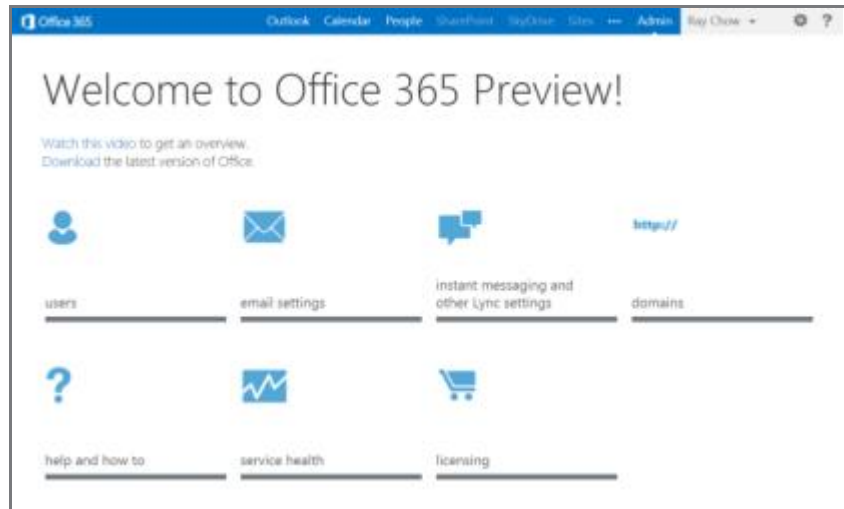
Office 365 Outlook Calendar People SharePoint SkyDrive Sites ··· Admin Ray Chow ▾ ⚙ ?

Welcome to Office 365 Preview!

Watch this video to get an overview.
Download the latest version of Office.

http://

users

email settings

instant messaging and other Lync settings

domains

?

help and how to

service health

licensing